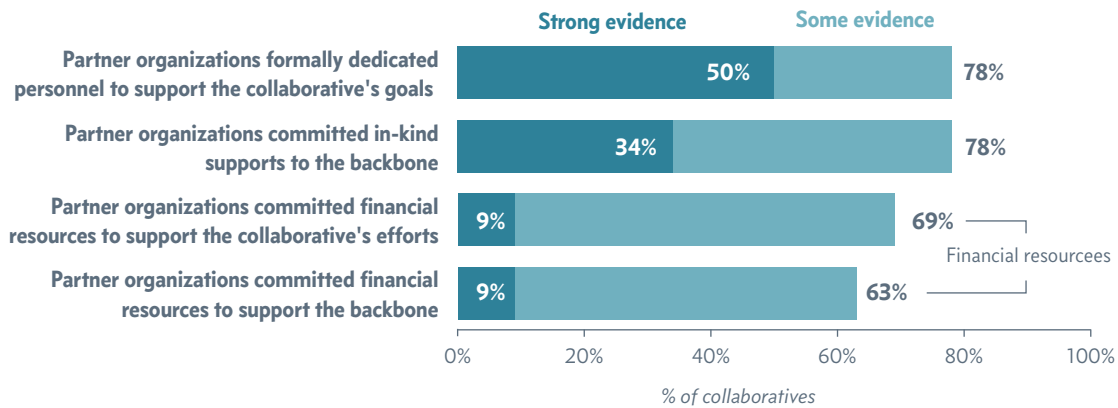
Strong evidence

Some evidence

Partner organizations formally dedicated personnel to support the collaborative's goals

50%

78%

Partner organizations committed in-kind supports to the backbone

34%

78%

Partner organizations committed financial resources to support the collaborative's efforts

9%

69%

Financial resourcees

Partner organizations committed financial resources to support the backbone

9%

63%

0%

20%

40%

60%

80%

100%

% of collaboratives